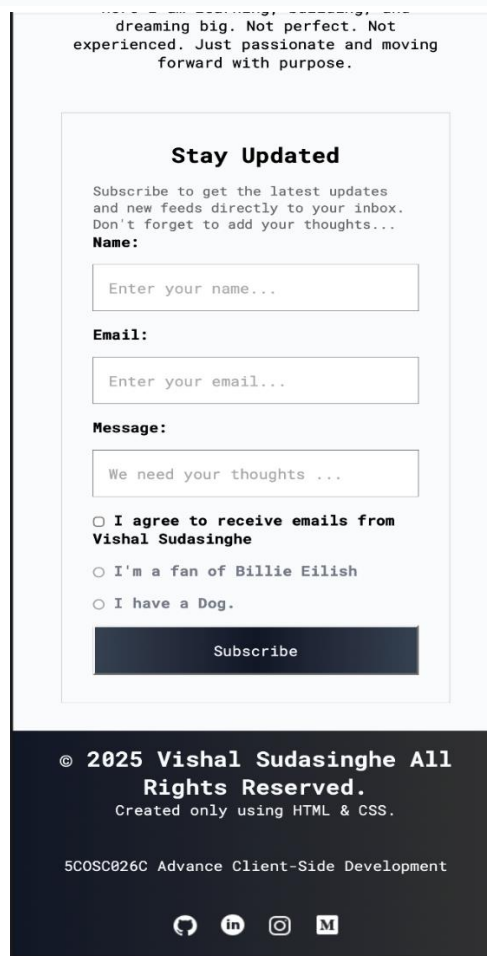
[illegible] dreaming big. Not perfect. Not experienced. Just passionate and moving forward with purpose.

Stay Updated

Subscribe to get the latest updates and new feeds directly to your inbox. Don't forget to add your thoughts...

Name:

Enter your name...

Email:

Enter your email...

Message:

We need your thoughts ...

I agree to receive emails from Vishal Sudasinghe

I'm a fan of Billie Eilish

I have a Dog.

Subscribe

© 2025 Vishal Sudasinghe All Rights Reserved.

Created only using HTML & CSS.

5COSC026C Advance Client-Side Development

in M